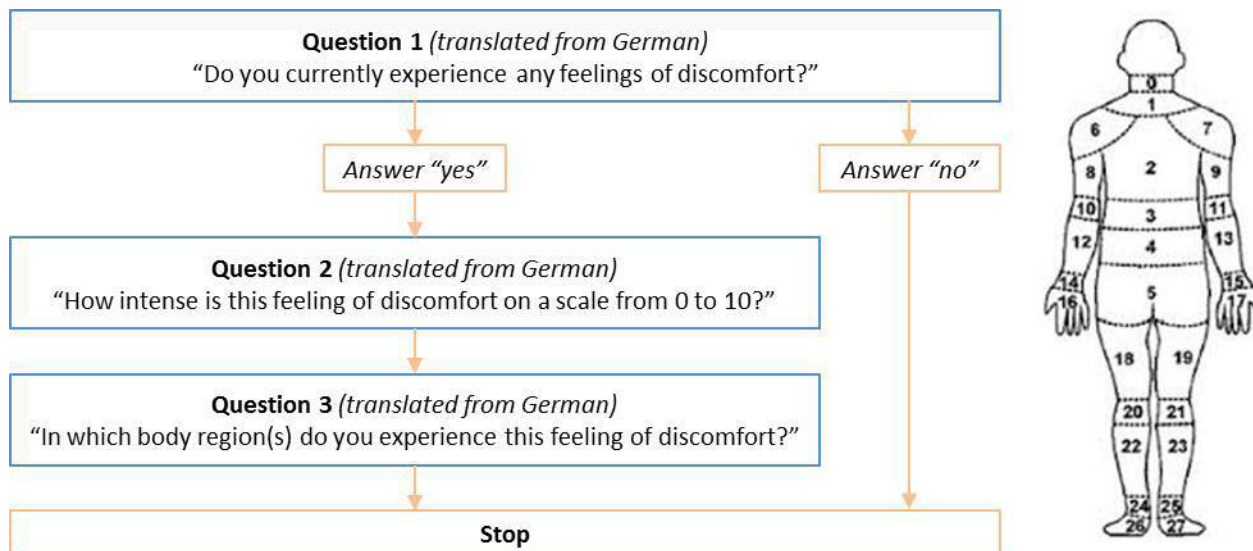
**Question 1** *(translated from German)*
“Do you currently experience any feelings of discomfort?”

*Answer “yes”*

*Answer “no”*

**Question 2** *(translated from German)*
“How intense is this feeling of discomfort on a scale from 0 to 10?”

**Question 3** *(translated from German)*
“In which body region(s) do you experience this feeling of discomfort?”

**Stop**

0
1
6
7
2
8
9
10
3
11
12
4
13
14
15
16
5
17
18
19
20
21
22
23
24
25
26
27